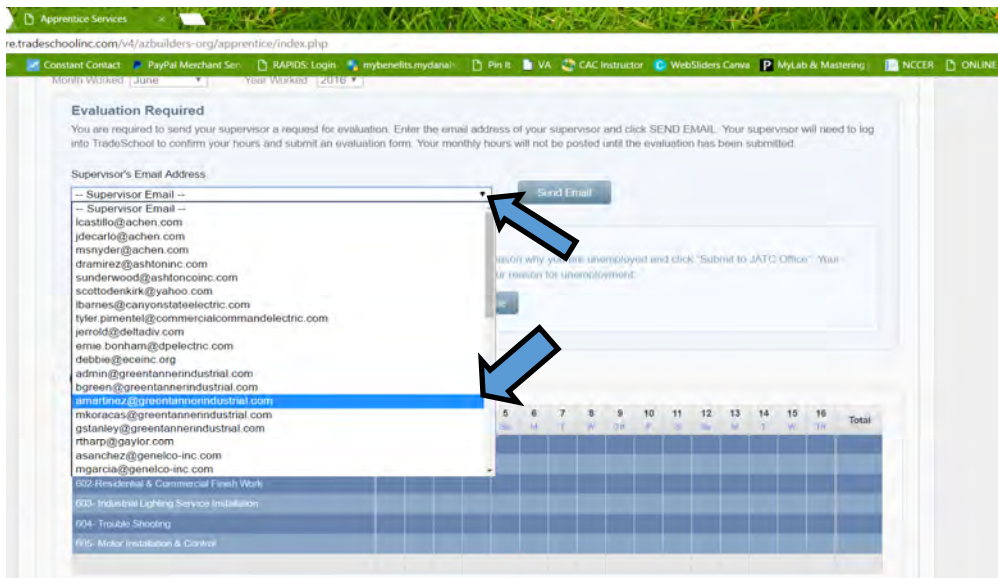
Apprentice Services

re.tradeschoolinc.com/v4/azbuilders-org/apprentice/index.php

Constant Contact PayPal Merchant Serv RAPIDS: Login mybenefits.mydanah Pin It VA CAC Instructor WebSliders Canva MyLab & Mastering NCCER ONLINE

Month Worked June Year Worked 2016

Evaluation Required

You are required to send your supervisor a request for evaluation. Enter the email address of your supervisor and click SEND EMAIL. Your supervisor will need to log into TradeSchool to confirm your hours and submit an evaluation form. Your monthly hours will not be posted until the evaluation has been submitted.

Supervisor's Email Address

-- Supervisor Email --

Send Email

-- Supervisor Email --
lcastillo@achen.com
jdecarlo@achen.com
msnyder@achen.com
dramirez@ashtoninc.com
sunderwood@ashtoncoinc.com
scottodenkirk@yahoo.com
lbarnes@canyonstateelectric.com
tyler.pimentel@commercialcommandelectric.com
jerrold@deltadiv.com
ernie.bonham@dpelectric.com
debbie@eceinc.org
admin@greentannerindustrial.com
bgreen@greentannerindustrial.com
amartinez@greentannerindustrial.com
mkoracas@greentannerindustrial.com
gstanley@greentannerindustrial.com
rtharp@gaylor.com
asanchez@genelco-inc.com
mgarcia@genelco-inc.com

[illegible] reason why you are unemployed and click "Submit to JATC Office". Your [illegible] your reason for unemployment.

5 6 7 8 9 10 11 12 13 14 15 16 Total

602-Residential & Commercial Finish Work
603- Industrial Lighting Service Installation
604- Trouble Shooting
605- Motor Installation & Control